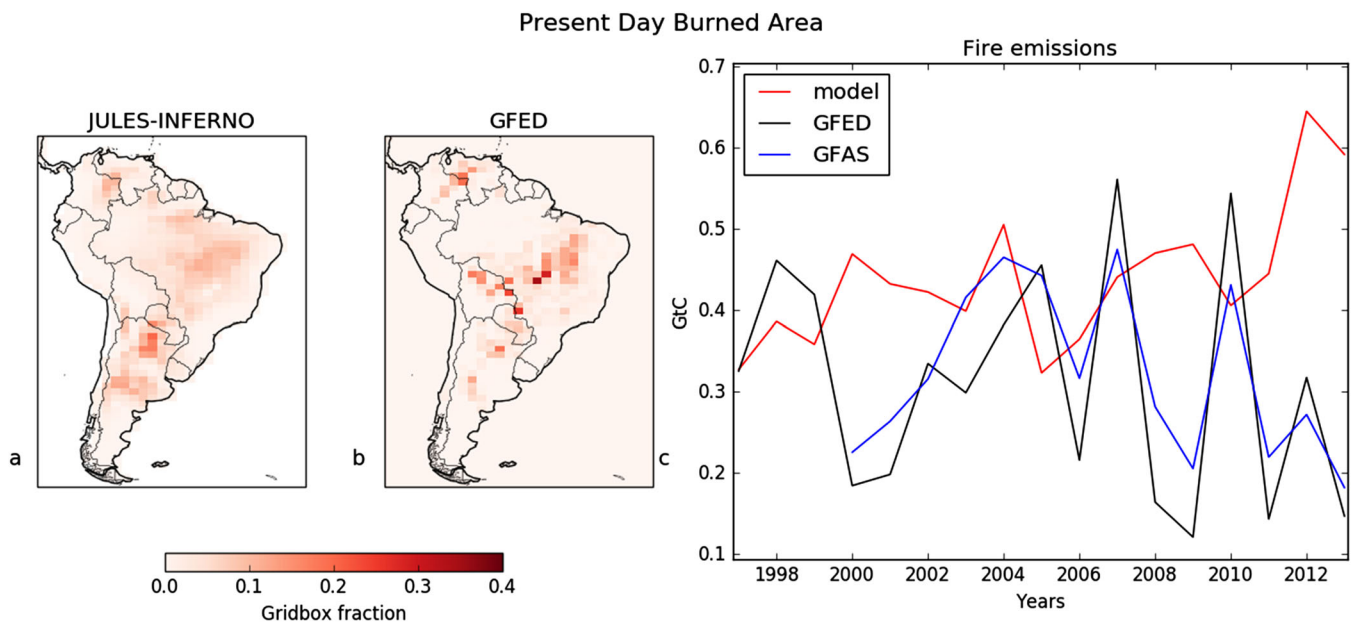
Present Day Burned Area

JULES-INFERNO

a

GFED

b

0.0 0.1 0.2 0.3 0.4
Gridbox fraction

c

Fire emissions

model
GFED
GFAS

GtC

0.7
0.6
0.5
0.4
0.3
0.2
0.1

1998 2000 2002 2004 2006 2008 2010 2012
Years